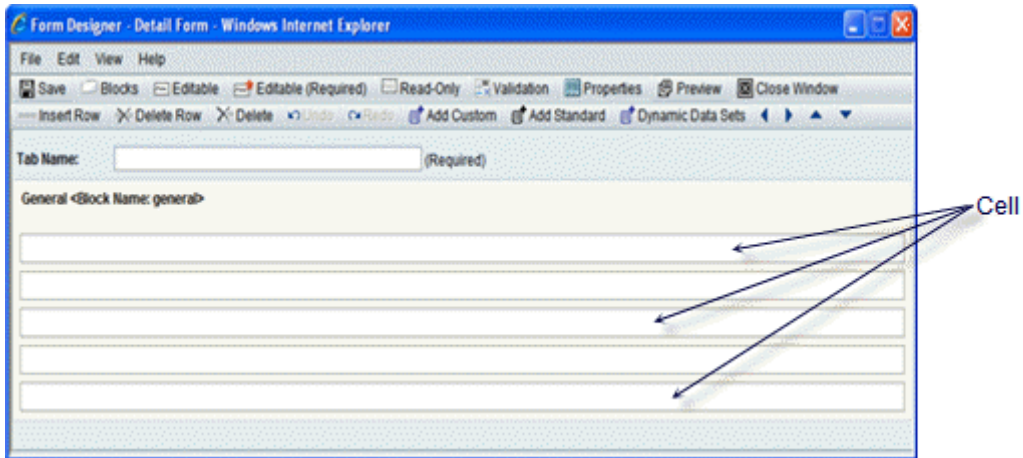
Form Designer - Detail Form - Windows Internet Explorer

File Edit View Help

Save Blocks Editable Editable (Required) Read-Only Validation Properties Preview Close Window

Insert Row Delete Row Delete Undo Redo Add Custom Add Standard Dynamic Data Sets

Tab Name: (Required)

General <Block Name: general>

Cell